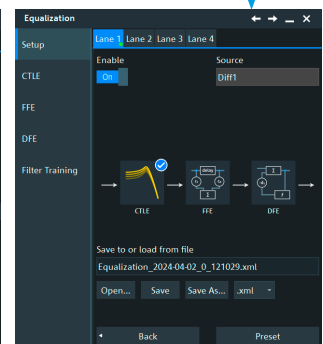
Equalization

Setup
CTLE
FFE
DFE
Filter Training

Lane 1 Lane 2 Lane 3 Lane 4

Enable
On

Source
Diff1

delay
Σ
Σ
F

CTLE FFE DFE

Save to or load from file
Equalization_2024-04-02_0_121029.xml

Open... Save Save As... .xml

Back
Preset